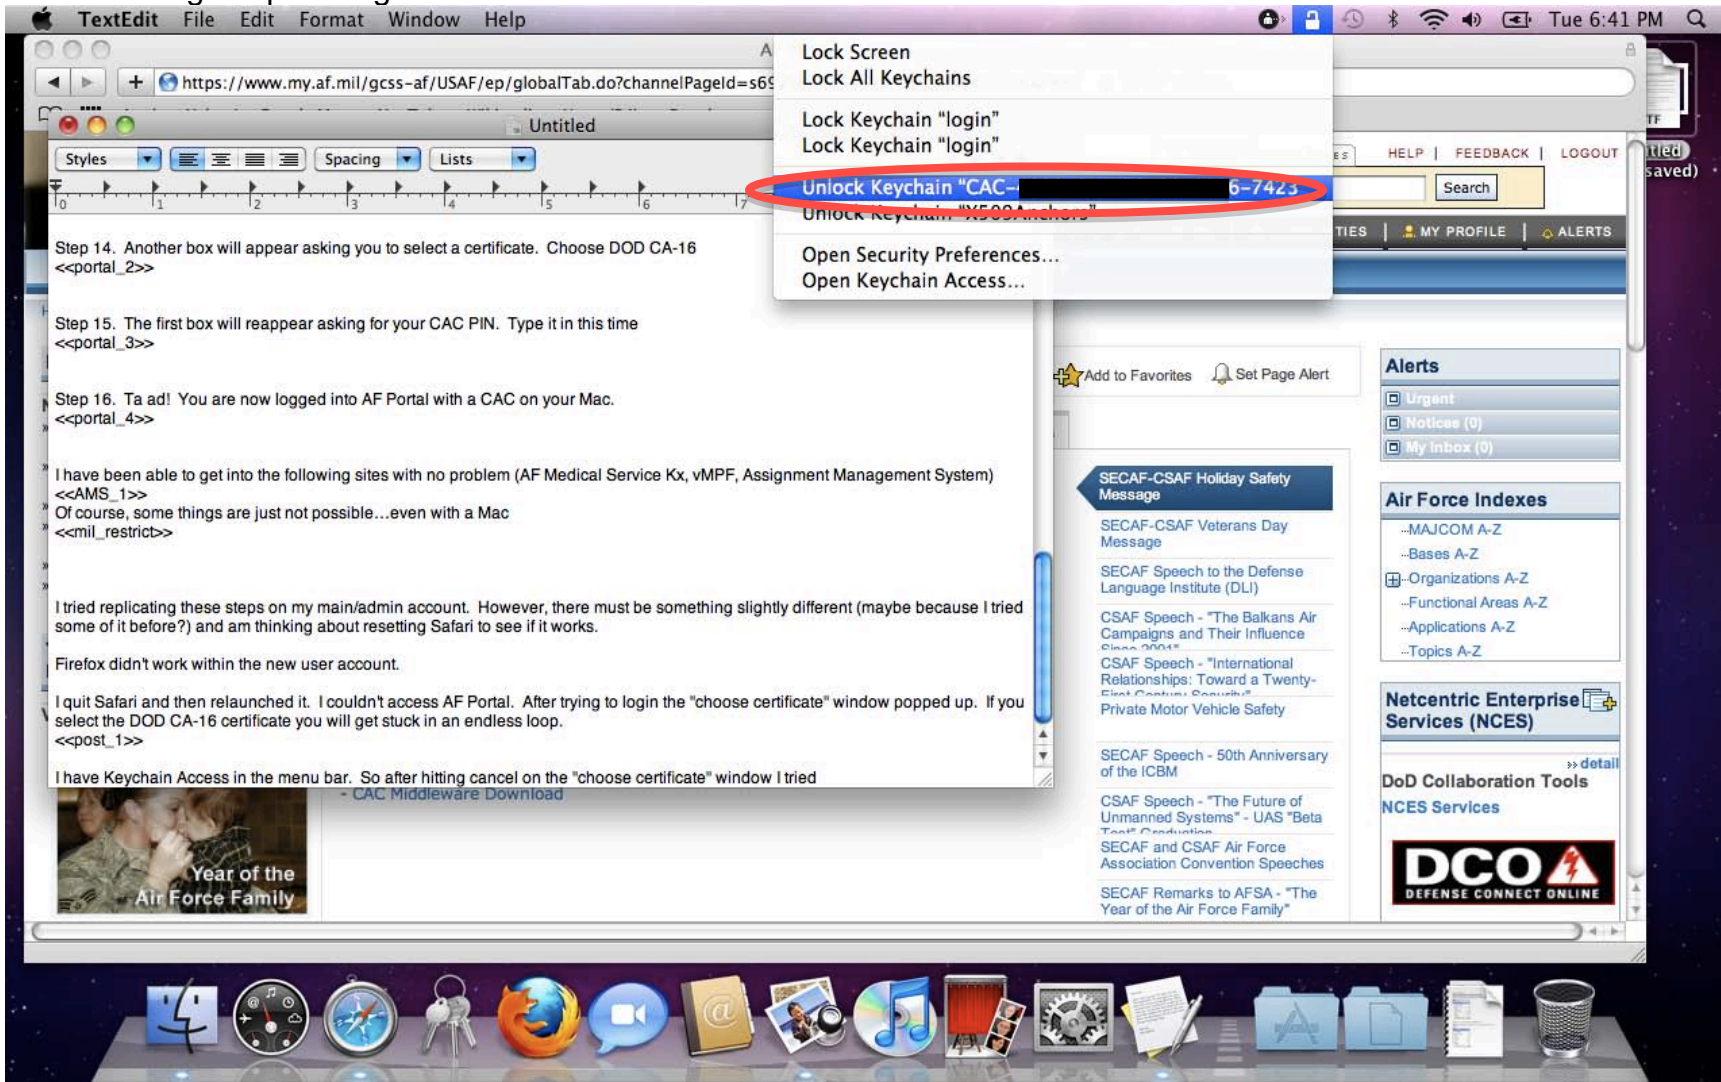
TextEdit File Edit Format Window Help

Tue 6:41 PM

https://www.my.af.mil/gcss-af/USAF/ep/globalTab.do?channelPageId=s69

Untitled

Styles Spacing Lists

Lock Screen
Lock All Keychains
Lock Keychain "login"
Lock Keychain "login"
Unlock Keychain "CAC-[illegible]6-7423"
Unlock Keychain "X509Anchors"
Open Security Preferences…
Open Keychain Access…

Step 14. Another box will appear asking you to select a certificate. Choose DOD CA-16
<<portal_2>>

Step 15. The first box will reappear asking for your CAC PIN. Type it in this time
<<portal_3>>

Step 16. Ta ad! You are now logged into AF Portal with a CAC on your Mac.
<<portal_4>>

I have been able to get into the following sites with no problem (AF Medical Service Kx, vMPF, Assignment Management System)
<<AMS_1>>
Of course, some things are just not possible…even with a Mac
<<mil_restrict>>

I tried replicating these steps on my main/admin account. However, there must be something slightly different (maybe because I tried some of it before?) and am thinking about resetting Safari to see if it works.

Firefox didn't work within the new user account.

I quit Safari and then relaunched it. I couldn't access AF Portal. After trying to login the "choose certificate" window popped up. If you select the DOD CA-16 certificate you will get stuck in an endless loop.
<<post_1>>

I have Keychain Access in the menu bar. So after hitting cancel on the "choose certificate" window I tried

HELP | FEEDBACK | LOGOUT
Search
TIES | MY PROFILE | ALERTS

Add to Favorites Set Page Alert

Alerts
Urgent
Notices (0)
My Inbox (0)

SECAF-CSAF Holiday Safety Message
SECAF-CSAF Veterans Day Message
SECAF Speech to the Defense Language Institute (DLI)
CSAF Speech - "The Balkans Air Campaigns and Their Influence Since 2001"
CSAF Speech - "International Relationships: Toward a Twenty-First Century Security"
Private Motor Vehicle Safety
SECAF Speech - 50th Anniversary of the ICBM
CSAF Speech - "The Future of Unmanned Systems" - UAS "Beta Test" Graduation
SECAF and CSAF Air Force Association Convention Speeches
SECAF Remarks to AFSA - "The Year of the Air Force Family"

Air Force Indexes
MAJCOM A-Z
Bases A-Z
Organizations A-Z
Functional Areas A-Z
Applications A-Z
Topics A-Z

Netcentric Enterprise Services (NCES)
» detail
DoD Collaboration Tools
NCES Services

DCO DEFENSE CONNECT ONLINE

- CAC Middleware Download

Year of the Air Force Family

tled) saved)